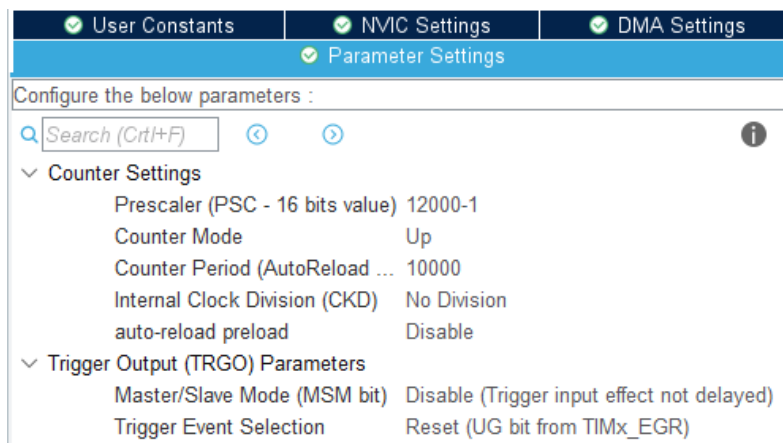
User Constants
NVIC Settings
DMA Settings
Parameter Settings

Configure the below parameters :

Search (Crtl+F)

Counter Settings

| | |
|---|---|
| Prescaler (PSC - 16 bits value) | 12000-1 |
| Counter Mode | Up |
| Counter Period (AutoReload ... | 10000 |
| Internal Clock Division (CKD) | No Division |
| auto-reload preload | Disable |

Trigger Output (TRGO) Parameters

| | |
|---|---|
| Master/Slave Mode (MSM bit) | Disable (Trigger input effect not delayed) |
| Trigger Event Selection | Reset (UG bit from TIMx_EGR) |